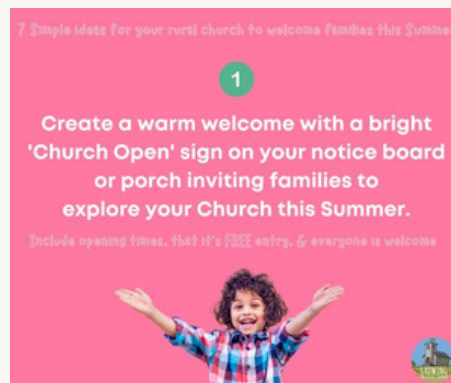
7 Simple ideas for your rural church to welcome families this Summe

1

Create a warm welcome with a bright 'Church Open' sign on your notice board or porch inviting families to explore your Church this Summer.

Include opening times, that it's FREE entry, & everyone is welcome

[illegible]